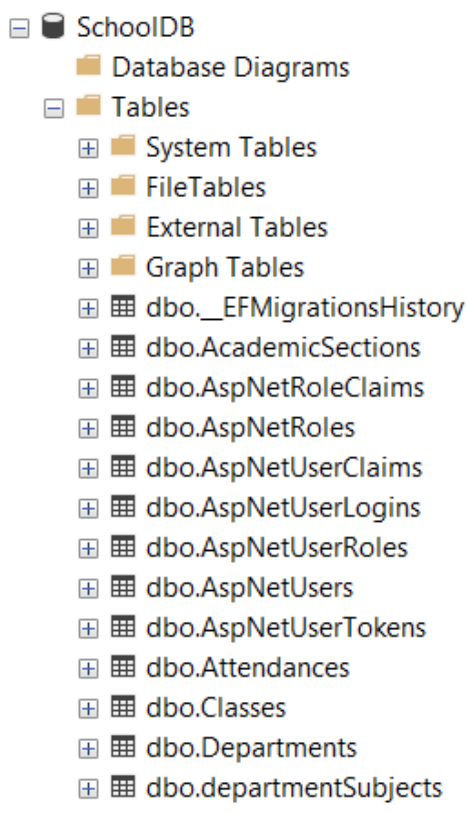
SchoolDB
Database Diagrams
Tables
System Tables
FileTables
External Tables
Graph Tables
dbo.__EFMigrationsHistory
dbo.AcademicSections
dbo.AspNetRoleClaims
dbo.AspNetRoles
dbo.AspNetUserClaims
dbo.AspNetUserLogins
dbo.AspNetUserRoles
dbo.AspNetUsers
dbo.AspNetUserTokens
dbo.Attendances
dbo.Classes
dbo.Departments
dbo.departmentSubjects